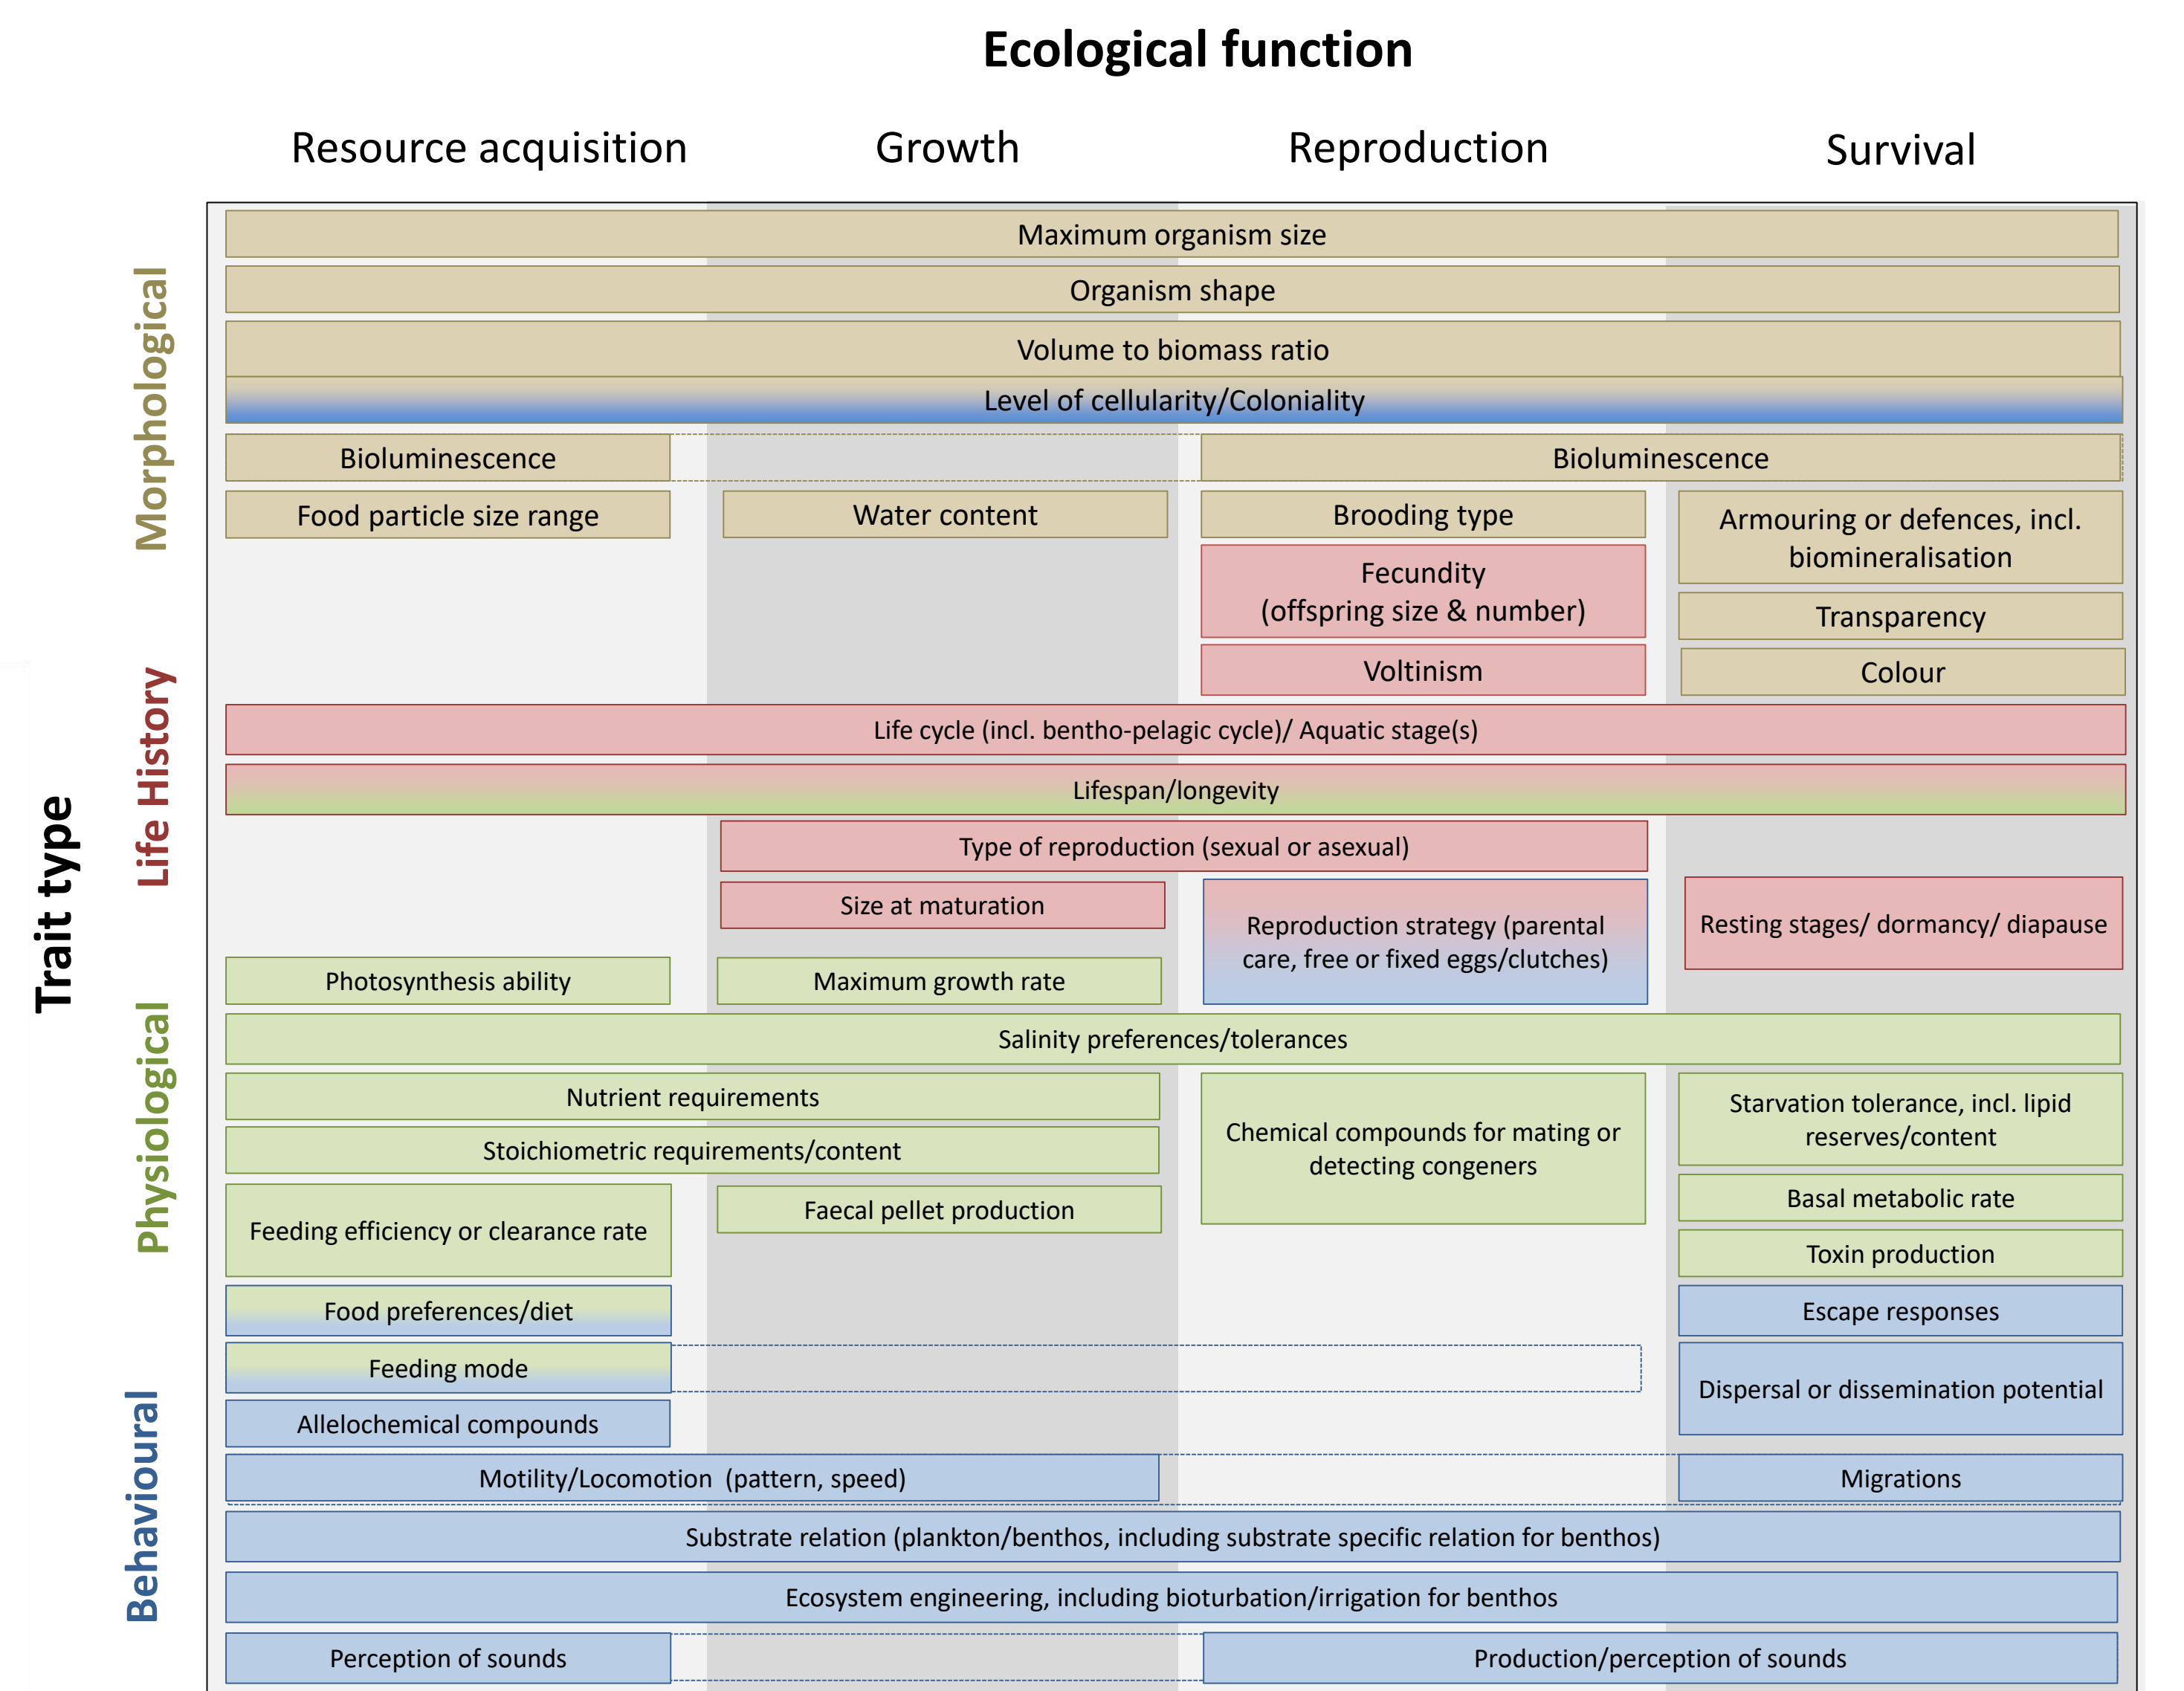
Ecological function

Resource acquisition
Growth
Reproduction
Survival

Trait type

Morphological
Life History
Physiological
Behavioural

Maximum organism size
Organism shape
Volume to biomass ratio
Level of cellularity/Coloniality
Bioluminescence
Bioluminescence
Food particle size range
Water content
Brooding type
Armouring or defences, incl. biomineralisation
Fecundity (offspring size & number)
Transparency
Voltinism
Colour
Life cycle (incl. bentho-pelagic cycle)/ Aquatic stage(s)
Lifespan/longevity
Type of reproduction (sexual or asexual)
Size at maturation
Reproduction strategy (parental care, free or fixed eggs/clutches)
Resting stages/ dormancy/ diapause
Photosynthesis ability
Maximum growth rate
Salinity preferences/tolerances
Nutrient requirements
Chemical compounds for mating or detecting congeners
Starvation tolerance, incl. lipid reserves/content
Stoichiometric requirements/content
Basal metabolic rate
Feeding efficiency or clearance rate
Faecal pellet production
Toxin production
Food preferences/diet
Escape responses
Feeding mode
Dispersal or dissemination potential
Allelochemical compounds
Motility/Locomotion (pattern, speed)
Migrations
Substrate relation (plankton/benthos, including substrate specific relation for benthos)
Ecosystem engineering, including bioturbation/irrigation for benthos
Perception of sounds
Production/perception of sounds